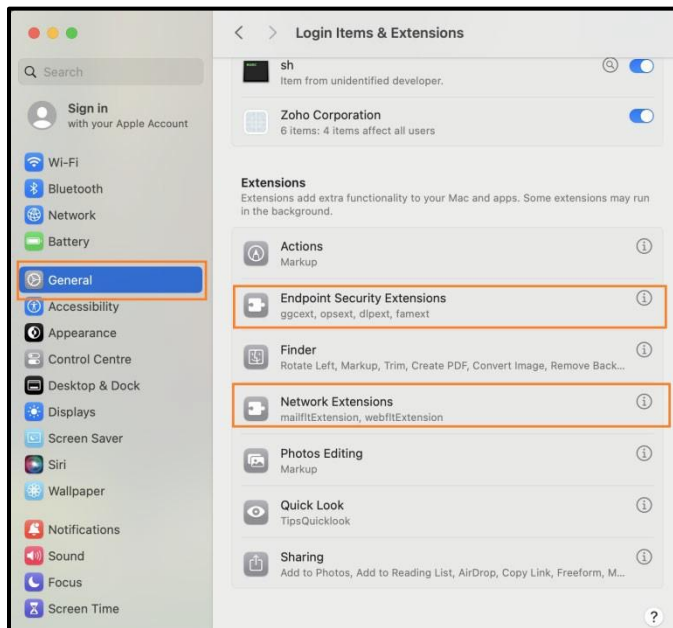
Search

Sign in
with your Apple Account

Wi-Fi
Bluetooth
Network
Battery
General
Accessibility
Appearance
Control Centre
Desktop & Dock
Displays
Screen Saver
Siri
Wallpaper
Notifications
Sound
Focus
Screen Time

< > Login Items & Extensions

sh
Item from unidentified developer.

Zoho Corporation
6 items: 4 items affect all users

Extensions
Extensions add extra functionality to your Mac and apps. Some extensions may run in the background.

Actions
Markup

Endpoint Security Extensions
ggcext, opsext, dlpext, famext

Finder
Rotate Left, Markup, Trim, Create PDF, Convert Image, Remove Back...

Network Extensions
mailfltExtension, webfltExtension

Photos Editing
Markup

Quick Look
TipsQuicklook

Sharing
Add to Photos, Add to Reading List, AirDrop, Copy Link, Freeform, M...

?